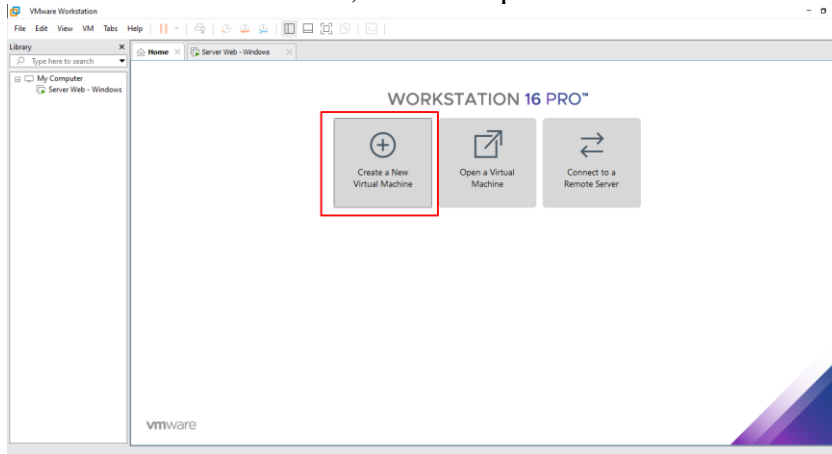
VMware Workstation

File Edit View VM Tabs Help

Library

Type here to search

My Computer

Server Web - Windows

Home

Server Web - Windows

WORKSTATION 16 PRO™

Create a New Virtual Machine

Open a Virtual Machine

Connect to a Remote Server

vmware